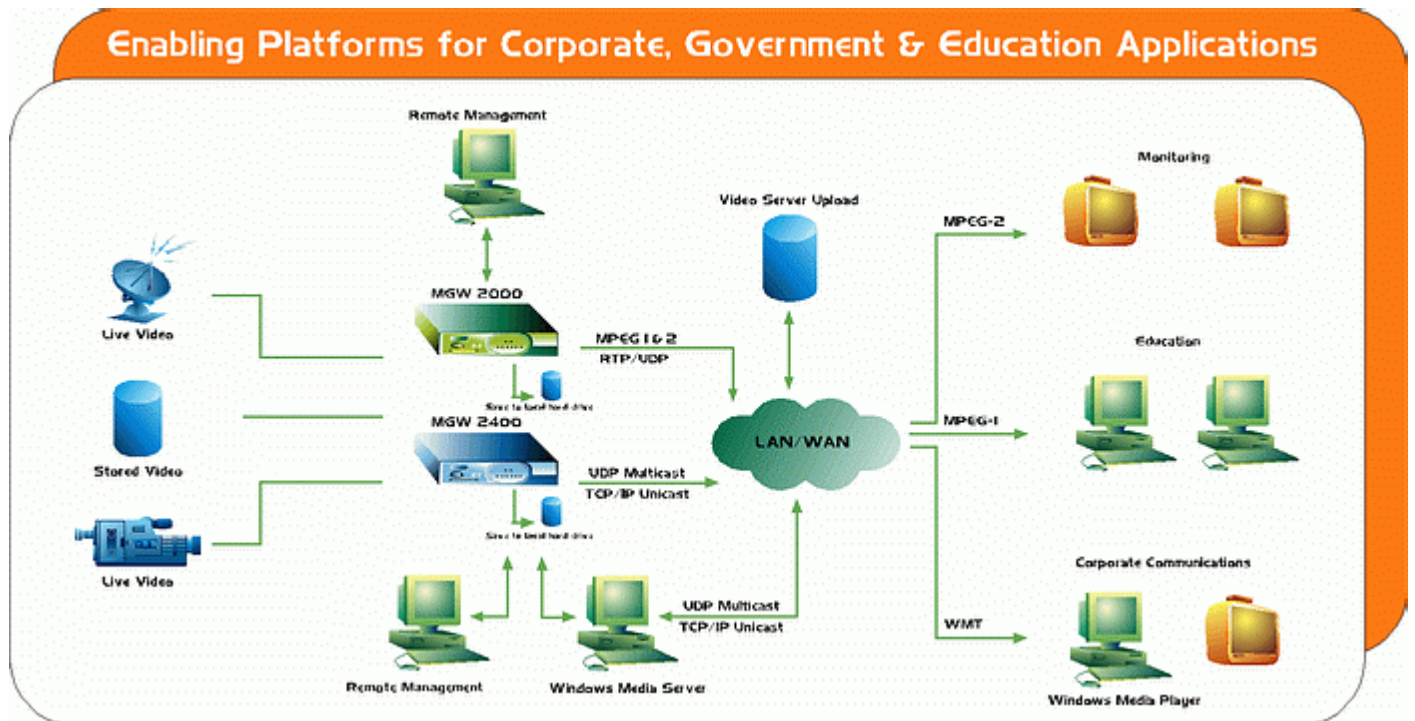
Enabling Platforms for Corporate, Government & Education Applications

Remote Management

Live Video

Stored Video

Live Video

MGW 2000

MPEG 1 & 2
RTP/UDP

Save to local hard drive

MGW 2400

UDP Multicast
TCP/IP Unicast

Save to local hard drive

Video Server Upload

LAN/WAN

UDP Multicast
TCP/IP Unicast

Remote Management

Windows Media Server

MPEG-2

MPEG-1

WMT

Monitoring

Education

Corporate Communications

Windows Media Player